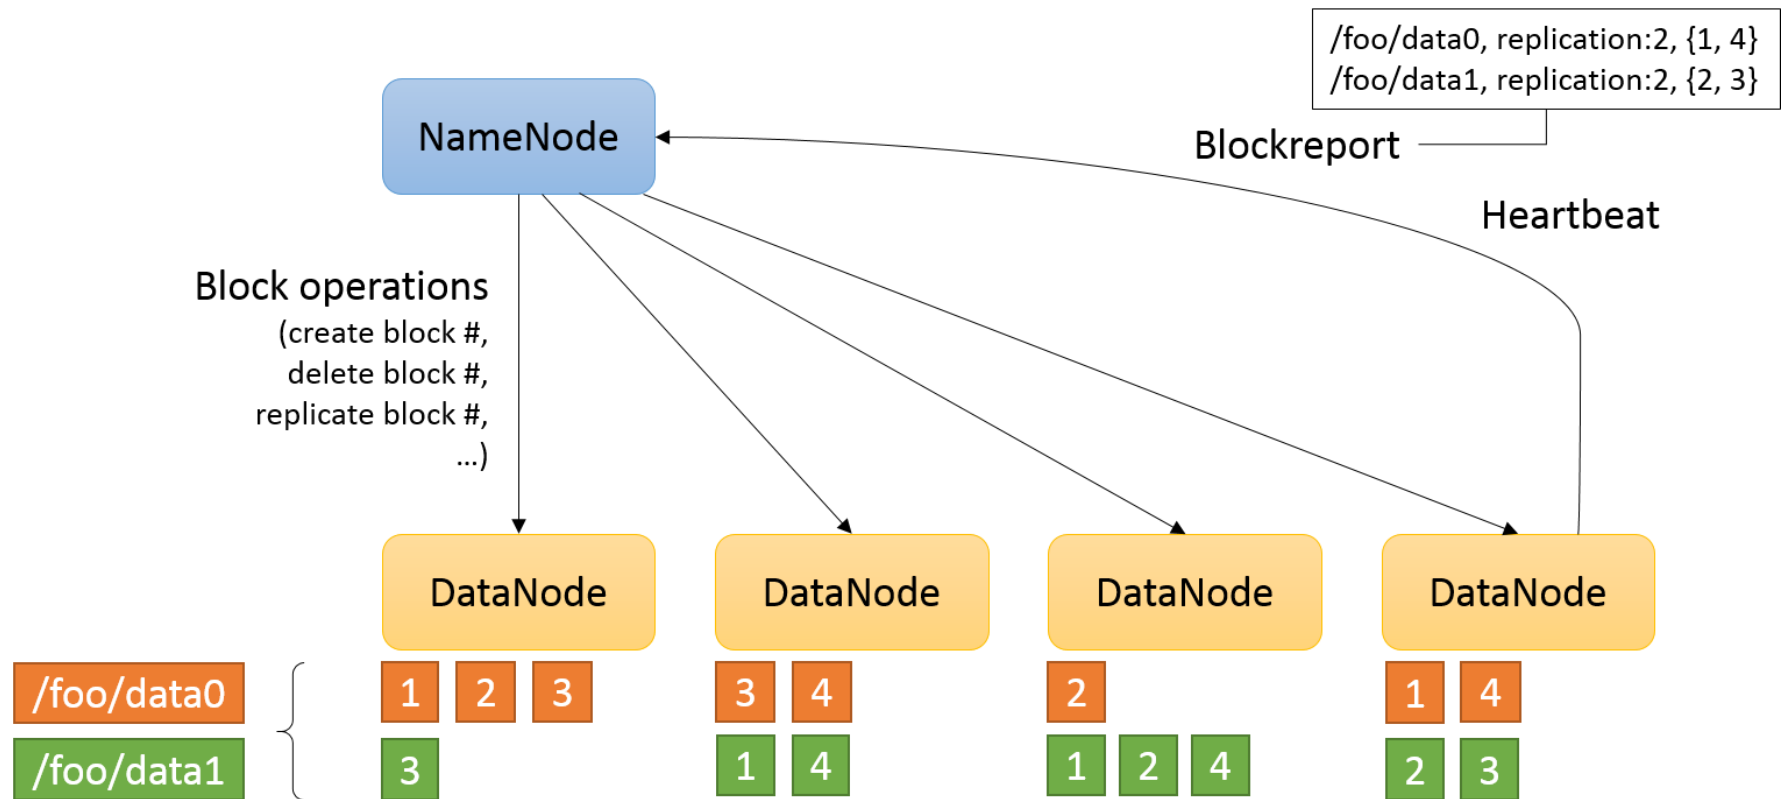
/foo/data0, replication:2, {1, 4}
/foo/data1, replication:2, {2, 3}

NameNode

Blockreport

Heartbeat

Block operations
(create block #,
delete block #,
replicate block #,
...)

DataNode

DataNode

DataNode

DataNode

/foo/data0

/foo/data1

1 2 3

3

3 4

1 4

2

1 2 4

1 4

2 3